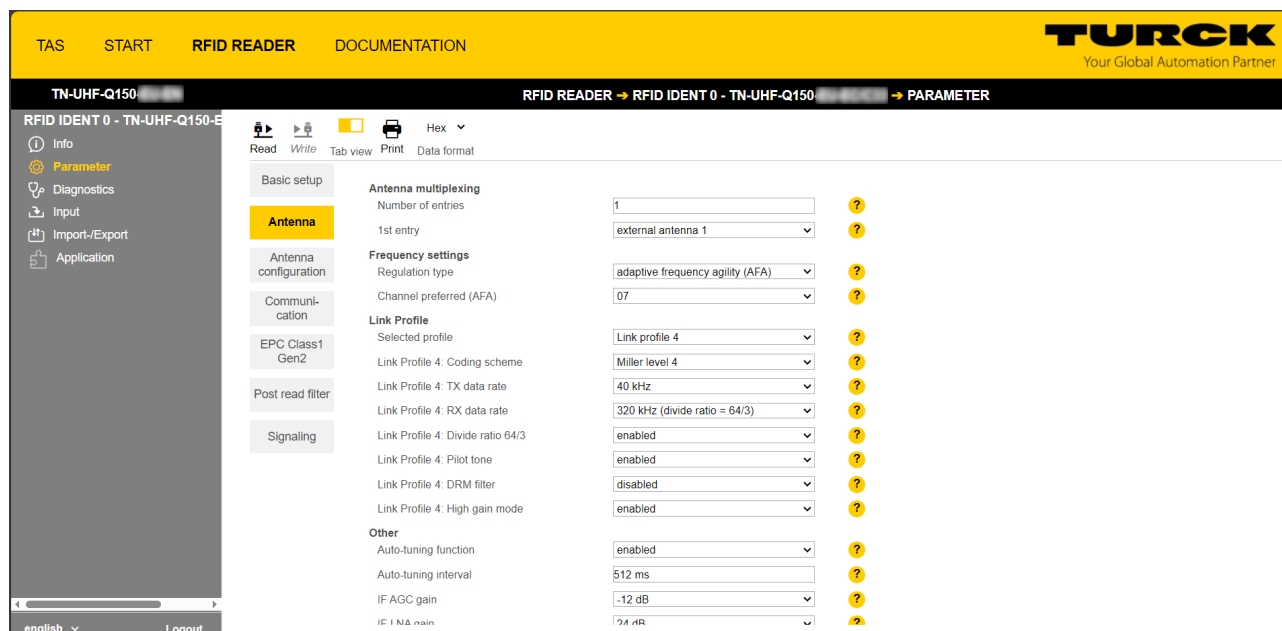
TAS START RFID READER DOCUMENTATION

TURCK
Your Global Automation Partner

TN-UHF-Q150-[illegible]

RFID READER ➔ RFID IDENT 0 - TN-UHF-Q150-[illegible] ➔ PARAMETER

RFID IDENT 0 - TN-UHF-Q150-E

Info
Parameter
Diagnostics
Input
Import-/Export
Application

english
Logout

Read Write Tab view Print Hex Data format

Basic setup
Antenna
Antenna configuration
Communication
EPC Class1 Gen2
Post read filter
Signaling

Antenna multiplexing
Number of entries 1 ?
1st entry external antenna 1 ?
Frequency settings
Regulation type adaptive frequency agility (AFA) ?
Channel preferred (AFA) 07 ?
Link Profile
Selected profile Link profile 4 ?
Link Profile 4: Coding scheme Miller level 4 ?
Link Profile 4: TX data rate 40 kHz ?
Link Profile 4: RX data rate 320 kHz (divide ratio = 64/3) ?
Link Profile 4: Divide ratio 64/3 enabled ?
Link Profile 4: Pilot tone enabled ?
Link Profile 4: DRM filter disabled ?
Link Profile 4: High gain mode enabled ?
Other
Auto-tuning function enabled ?
Auto-tuning interval 512 ms ?
IF AGC gain -12 dB ?
IF LNA gain 24 dB ?